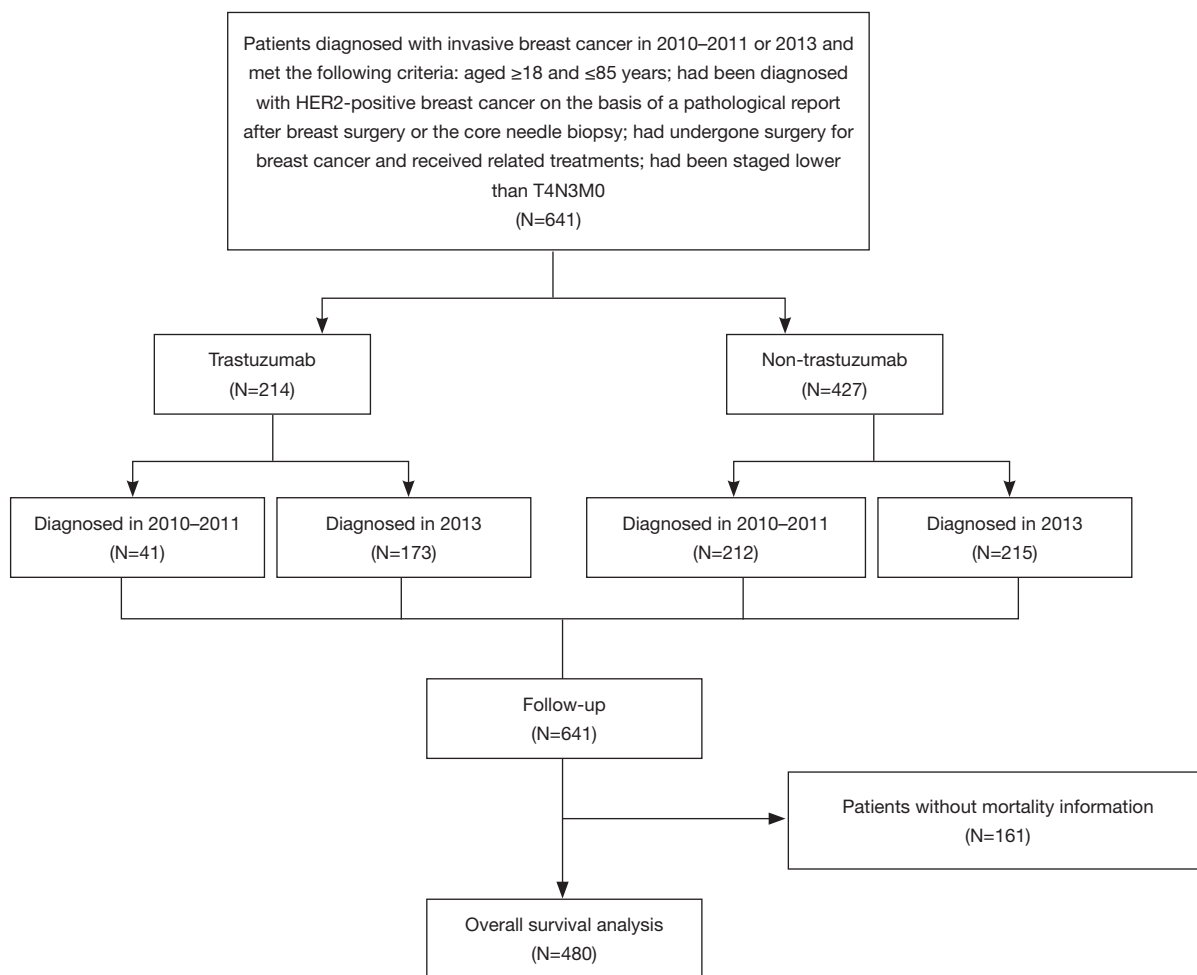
Patients diagnosed with invasive breast cancer in 2010–2011 or 2013 and met the following criteria: aged ≥18 and ≤85 years; had been diagnosed with HER2-positive breast cancer on the basis of a pathological report after breast surgery or the core needle biopsy; had undergone surgery for breast cancer and received related treatments; had been staged lower than T4N3M0
(N=641)

Trastuzumab
(N=214)

Non-trastuzumab
(N=427)

Diagnosed in 2010–2011
(N=41)

Diagnosed in 2013
(N=173)

Diagnosed in 2010–2011
(N=212)

Diagnosed in 2013
(N=215)

Follow-up
(N=641)

Patients without mortality information
(N=161)

Overall survival analysis
(N=480)